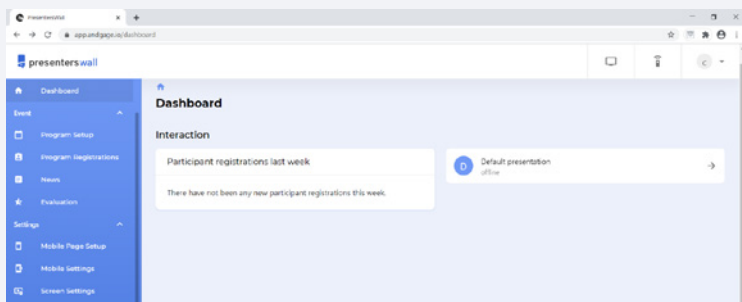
Presenterswall

app.endgage.io/dashboard

presenterswall

Dashboard

Event

Program Setup

Program Registrations

News

Evaluation

Settings

Mobile Page Setup

Mobile Settings

Screen Settings

C

Dashboard

Interaction

Participant registrations last week

There have not been any new participant registrations this week.

D

Default presentation

offline